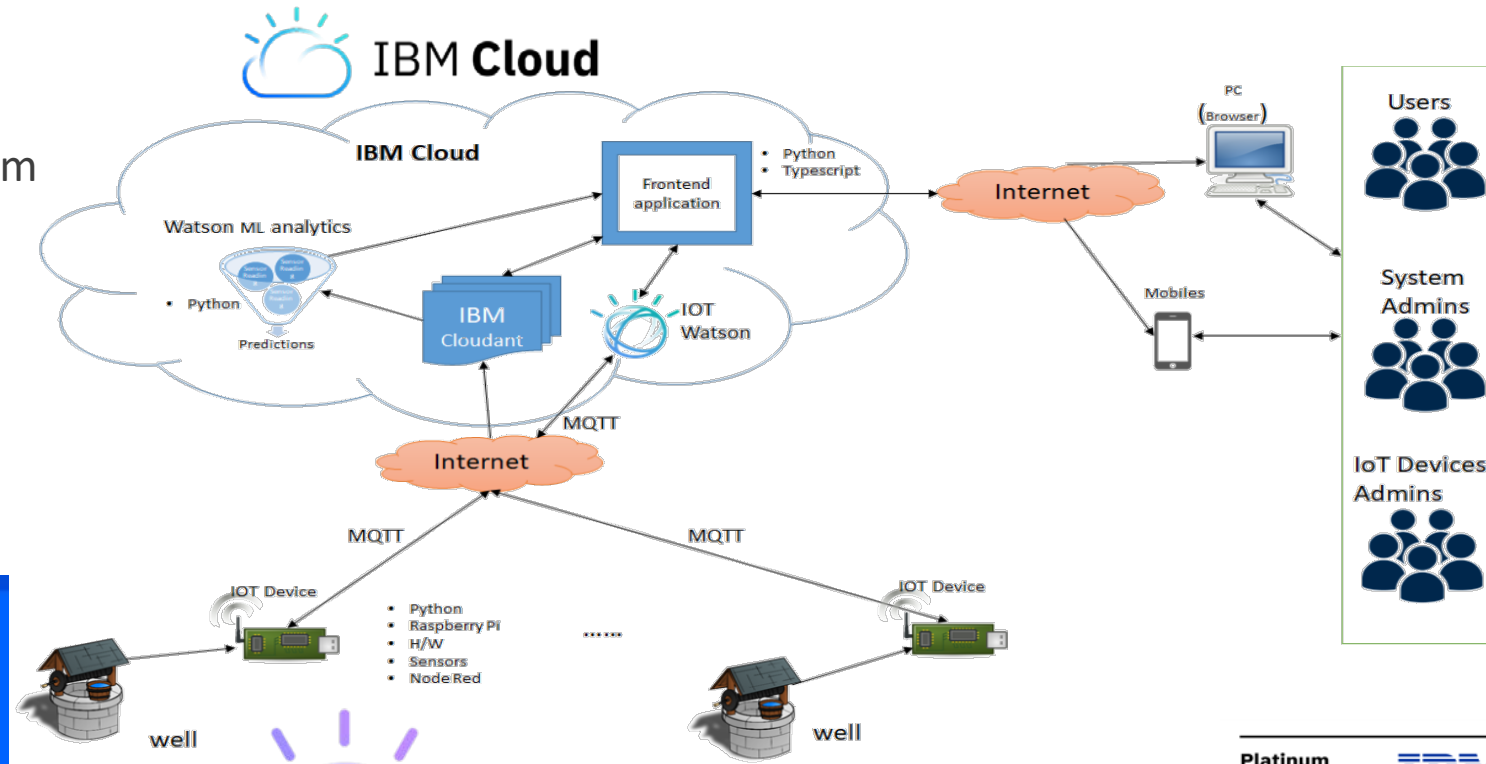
IBM Cloud

m

IBM Cloud

Watson ML analytics

Sensor Reading
Sensor Reading
Sensor Reading

• Python

Predictions

Frontend application

• Python
• Typescript

IBM Cloudant

IOT Watson

PC (Browser)

Internet

Mobiles

Users

System Admins

IoT Devices Admins

MQTT

Internet

MQTT

MQTT

IOT Device

• Python
• Raspberry Pi
• H/W
• Sensors
• Node Red

......

IOT Device

well

well

Platinum